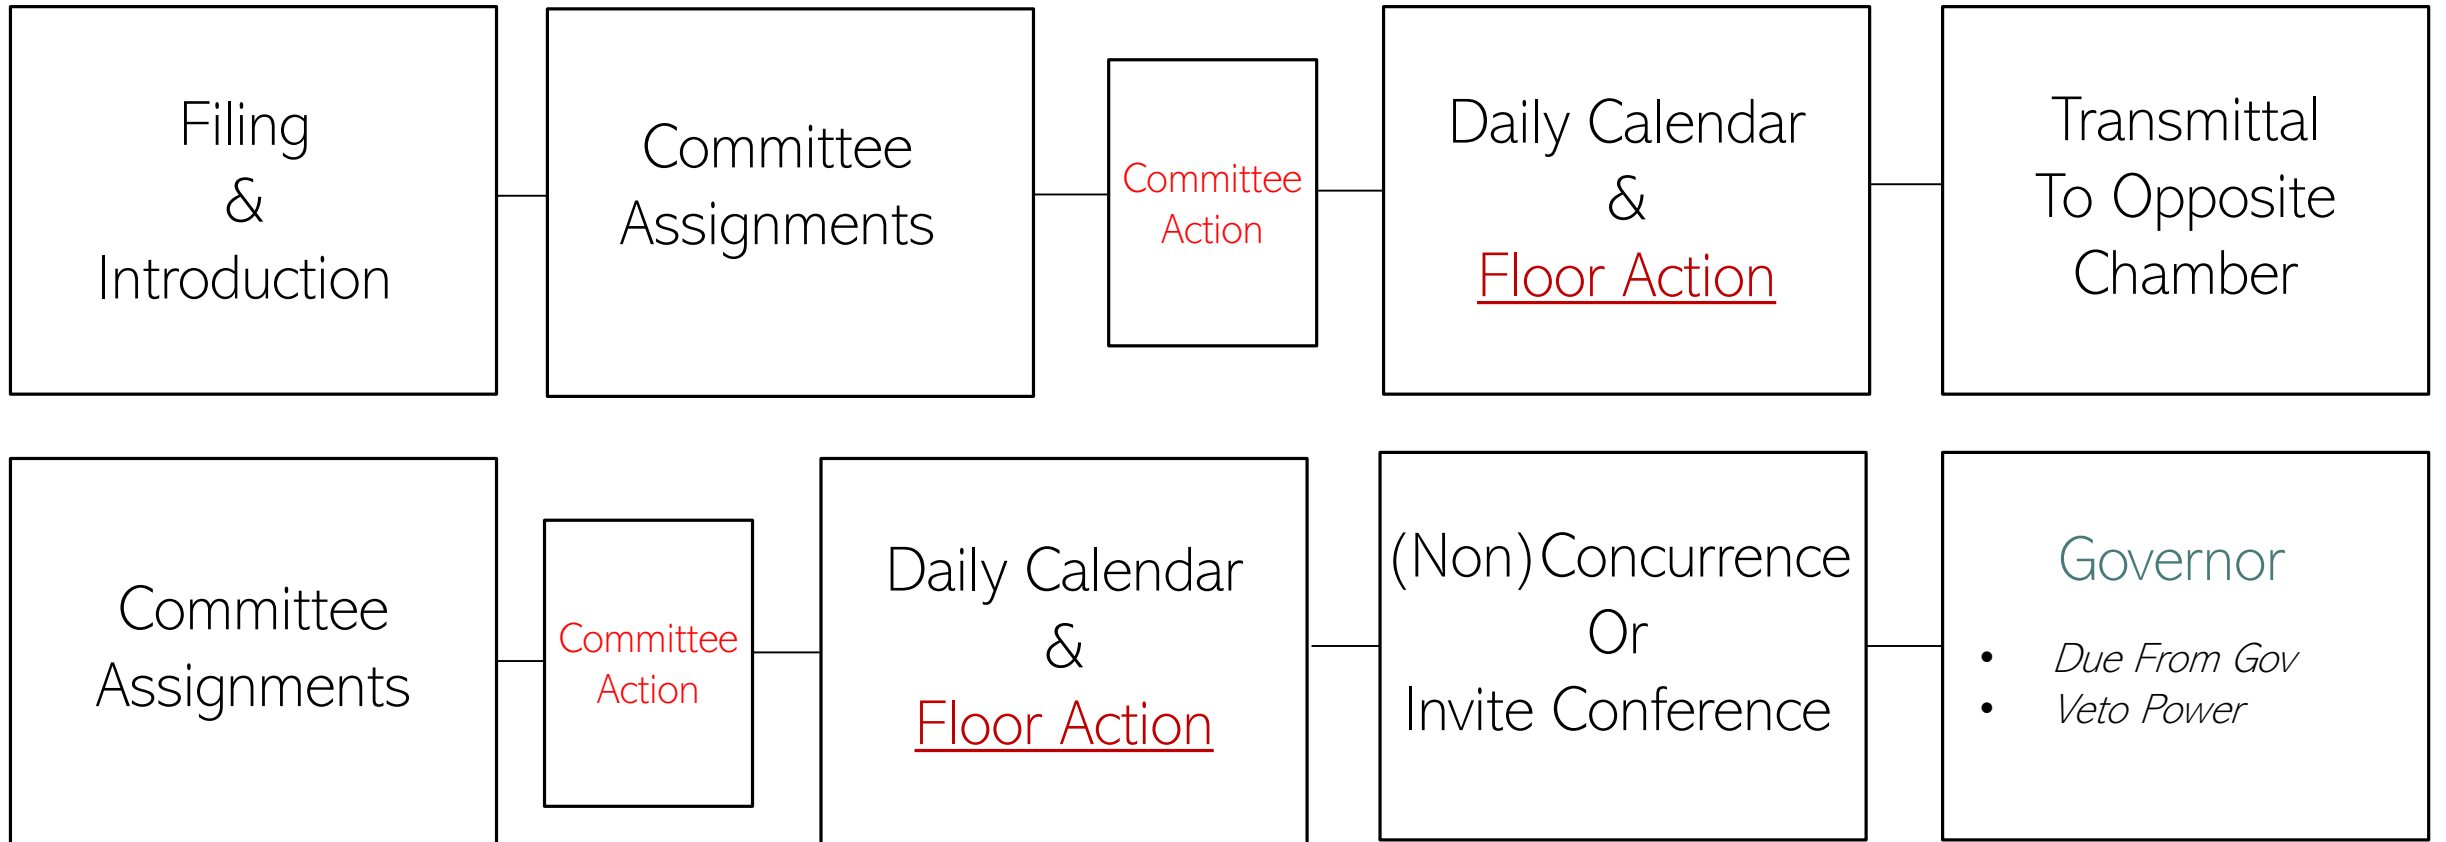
Filing
&
Introduction

Committee
Assignments

Committee
Action

Daily Calendar
&
Floor Action

Transmittal
To Opposite
Chamber

Committee
Assignments

Committee
Action

Daily Calendar
&
Floor Action

(Non) Concurrence
Or
Invite Conference

Governor

- Due From Gov
- Veto Power